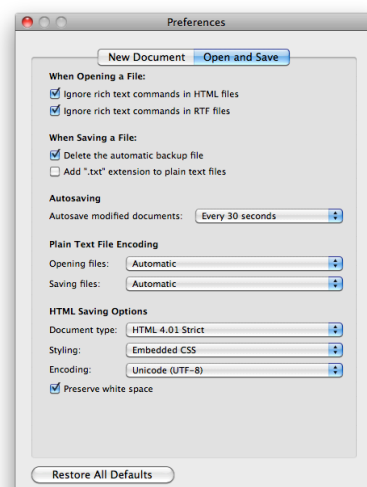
Preferences

New Document Open and Save

When Opening a File:
Ignore rich text commands in HTML files
Ignore rich text commands in RTF files

When Saving a File:
Delete the automatic backup file
Add ".txt" extension to plain text files

Autosaving
Autosave modified documents: Every 30 seconds

Plain Text File Encoding
Opening files: Automatic
Saving files: Automatic

HTML Saving Options
Document type: HTML 4.01 Strict
Styling: Embedded CSS
Encoding: Unicode (UTF-8)
Preserve white space

Restore All Defaults